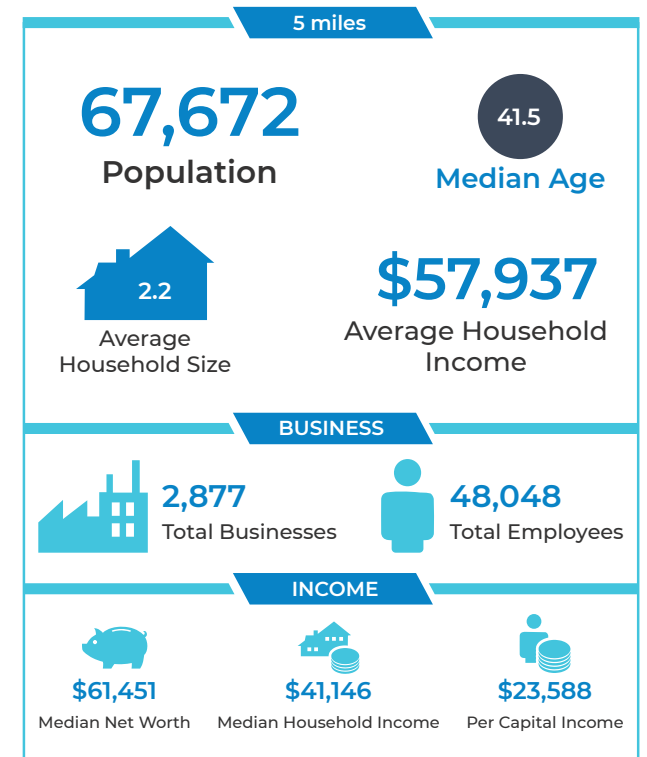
5 miles

67,672
Population

41.5
Median Age

2.2
Average Household Size

$57,937
Average Household Income

BUSINESS

2,877
Total Businesses

48,048
Total Employees

INCOME

$61,451
Median Net Worth

$41,146
Median Household Income

$23,588
Per Capital Income